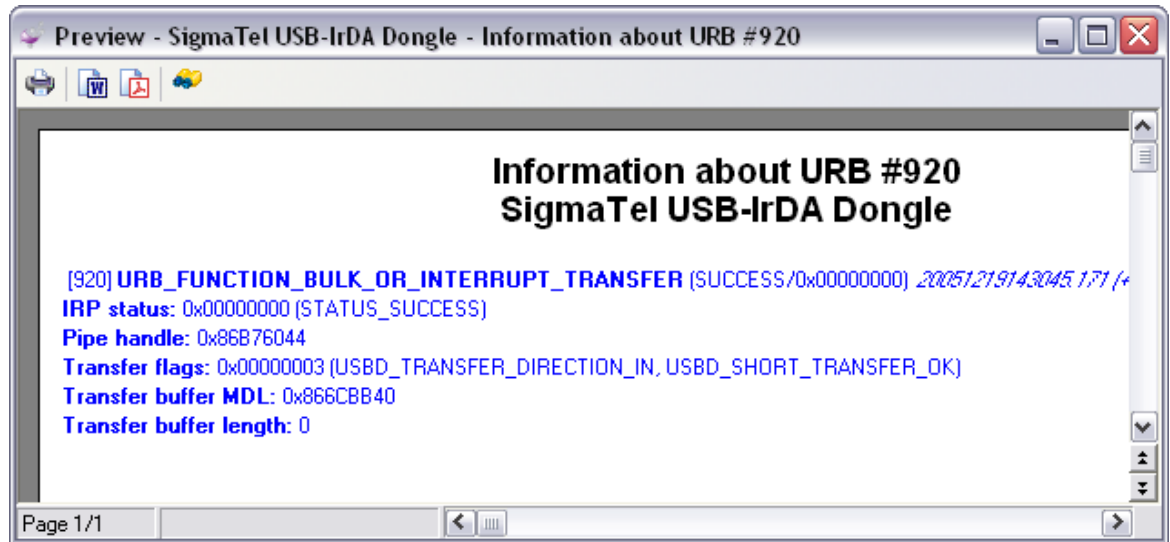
Preview - SigmaTel USB-IrDA Dongle - Information about URB #920

Information about URB #920
SigmaTel USB-IrDA Dongle

[920] URB_FUNCTION_BULK_OR_INTERRUPT_TRANSFER (SUCCESS/0x00000000) 20051219143045.171 (+
IRP status: 0x00000000 (STATUS_SUCCESS)
Pipe handle: 0x86B76044
Transfer flags: 0x00000003 (USBD_TRANSFER_DIRECTION_IN, USBD_SHORT_TRANSFER_OK)
Transfer buffer MDL: 0x866CBB40
Transfer buffer length: 0

Page 1/1